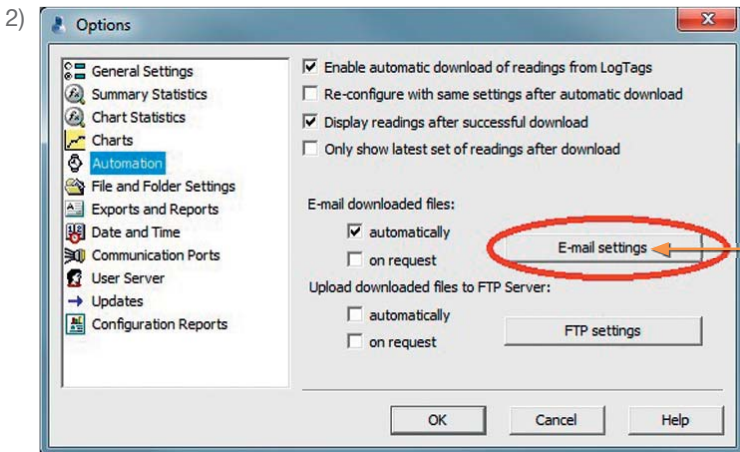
2)

Options

X

General Settings
Summary Statistics
Chart Statistics
Charts
Automation
File and Folder Settings
Exports and Reports
Date and Time
Communication Ports
User Server
Updates
Configuration Reports

☑ Enable automatic download of readings from LogTags
☐ Re-configure with same settings after automatic download
☑ Display readings after successful download
☐ Only show latest set of readings after download

E-mail downloaded files:
☑ automatically
☐ on request

E-mail settings

Upload downloaded files to FTP Server:
☐ automatically
☐ on request

FTP settings

OK
Cancel
Help